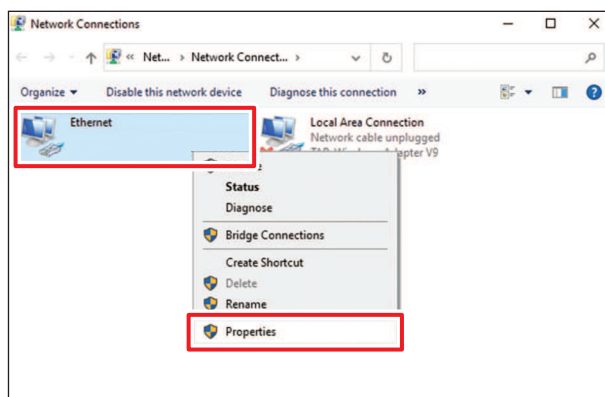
Network Connections

« Net... › Network Connect... ›

Organize ▾ Disable this network device Diagnose this connection »

Ethernet

Local Area Connection
Network cable unplugged
TAP-W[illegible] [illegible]apter V9

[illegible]
Status
Diagnose
Bridge Connections
Create Shortcut
Delete
Rename
Properties